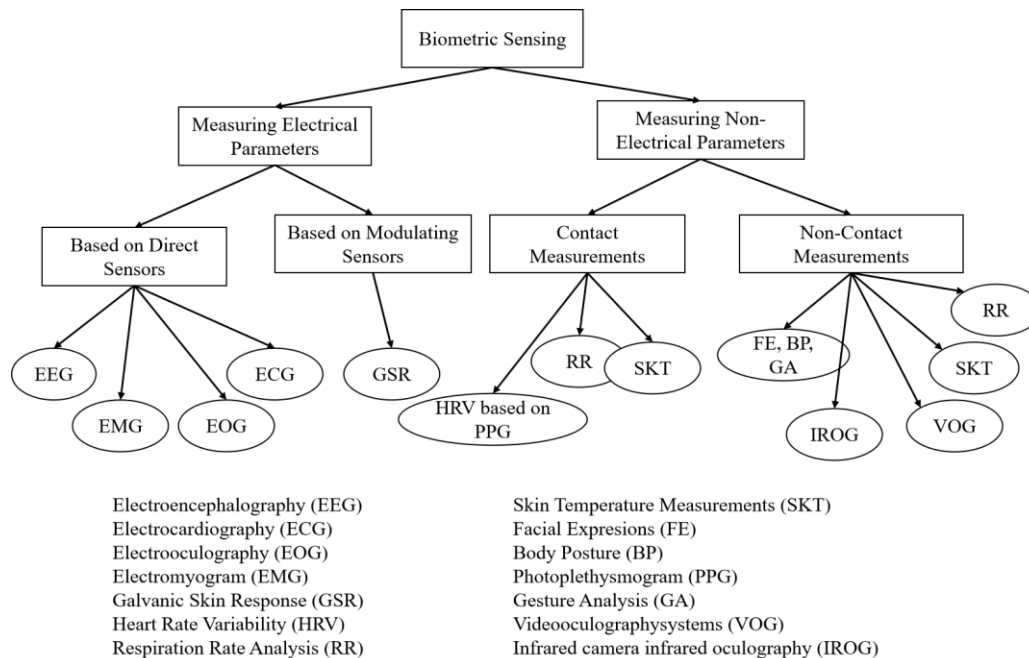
Biometric Sensing

Measuring Electrical Parameters

Measuring Non-Electrical Parameters

Based on Direct Sensors

Based on Modulating Sensors

Contact Measurements

Non-Contact Measurements

EEG

EMG

EOG

ECG

GSR

HRV based on PPG

RR

SKT

FE, BP, GA

IROG

VOG

SKT

RR

Electroencephalography (EEG)
Electrocardiography (ECG)
Electrooculography (EOG)
Electromyogram (EMG)
Galvanic Skin Response (GSR)
Heart Rate Variability (HRV)
Respiration Rate Analysis (RR)

Skin Temperature Measurements (SKT)
Facial Expresions (FE)
Body Posture (BP)
Photoplethysmogram (PPG)
Gesture Analysis (GA)
Videooculographysystems (VOG)
Infrared camera infrared oculography (IROG)